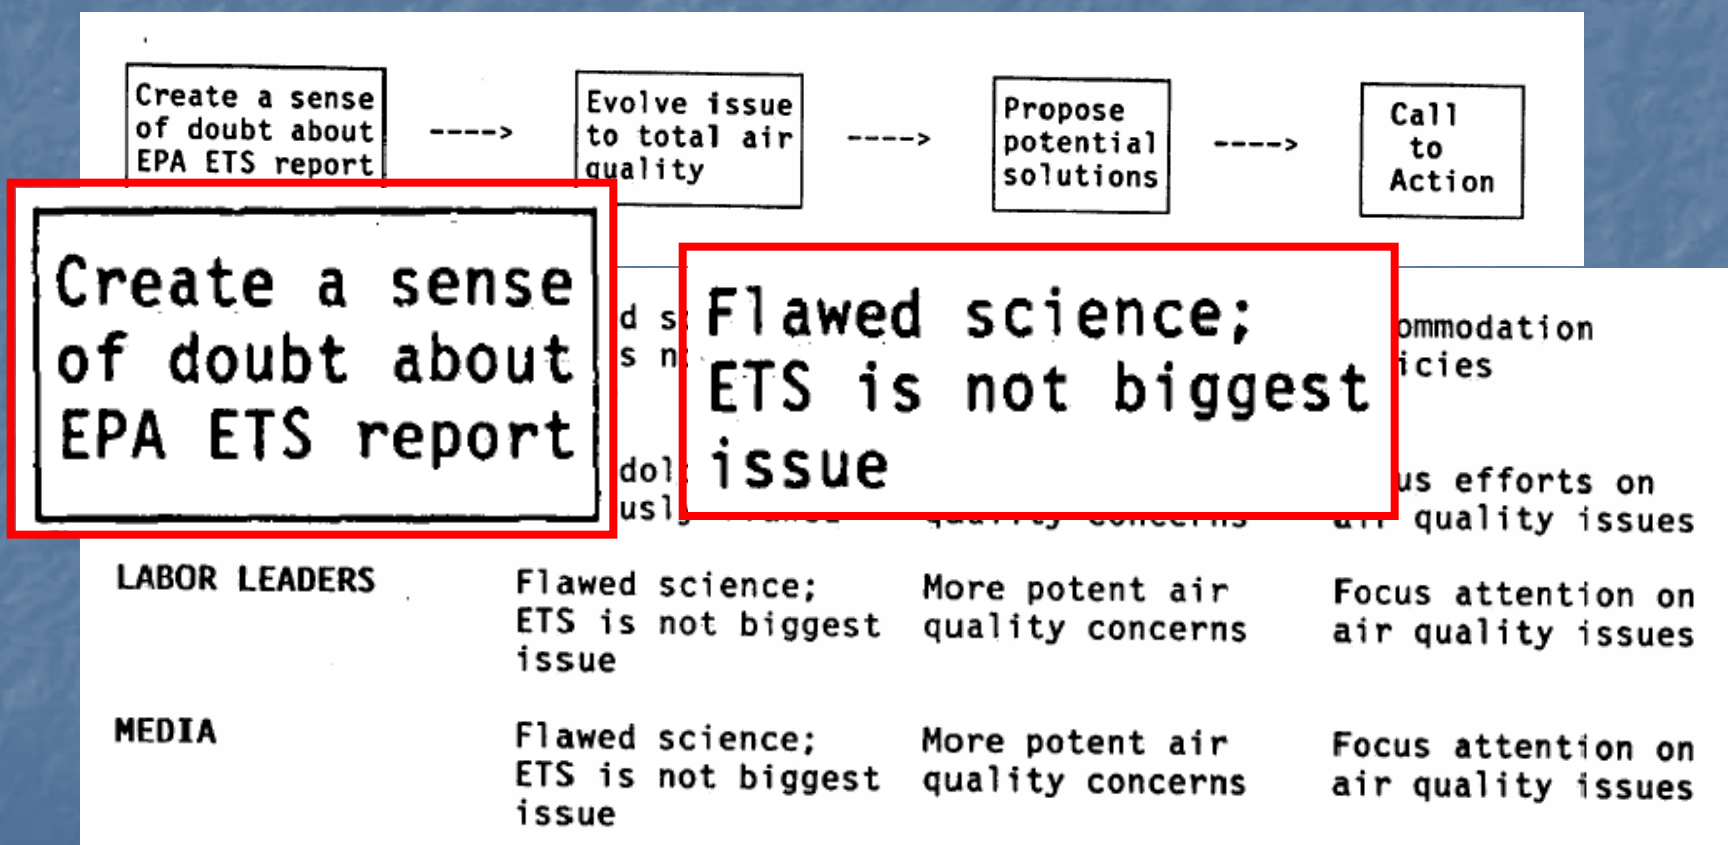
Create a sense of doubt about EPA ETS report ----> Evolve issue to total air quality ----> Propose potential solutions ----> Call to Action

Create a sense of doubt about EPA ETS report

d s
s n

Flawed science; ETS is not biggest issue

ommodation
icies

dol
usl

us efforts on
quality issues

| LABOR LEADERS | Flawed science; ETS is not biggest issue | More potent air quality concerns | Focus attention on air quality issues |
|---|---|---|---|
| MEDIA | Flawed science; ETS is not biggest issue | More potent air quality concerns | Focus attention on air quality issues |